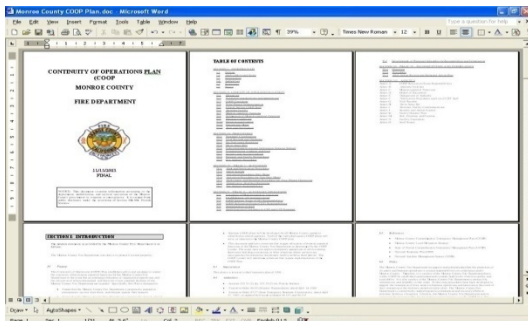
Monroe County COOP Plan.doc - Microsoft Word

File Edit View Insert Format Tools Table Window Help

Type a question for help

29%

Times New Roman 12

CONTINUITY OF OPERATIONS PLAN (COOP

MONROE COUNTY

FIRE DEPARTMENT

11/13/2003
FINAL

TABLE OF CONTENTS

SECTION 1 INTRODUCTION

Draw AutoShapes

Page 1 Sec 1 1/31 At 2.4" Ln Col 2 English (U.S